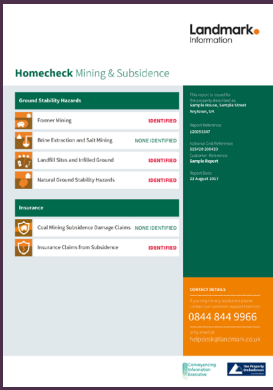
Landmark Information

Homecheck Mining & Subsidence

Ground Stability Hazards

Former Mining IDENTIFIED

Brine Extraction and Salt Mining NONE IDENTIFIED

Landfill Sites and Infilled Ground IDENTIFIED

Natural Ground Stability Hazards IDENTIFIED

Insurance

Coal Mining Subsidence Damage Claims NONE IDENTIFIED

Insurance Claims from Subsidence IDENTIFIED

This report is issued for the property described as: Sample House, Sample Street Anytown, UK

Report Reference: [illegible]

National Grid Reference: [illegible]

Customer Reference: Sample Report

Report Date: 22 August 2017

CONTACT DETAILS

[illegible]

0844 844 9966

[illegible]

helpdesk@landmark.co.uk

Conveyancing Information Executive

The Property Ombudsman